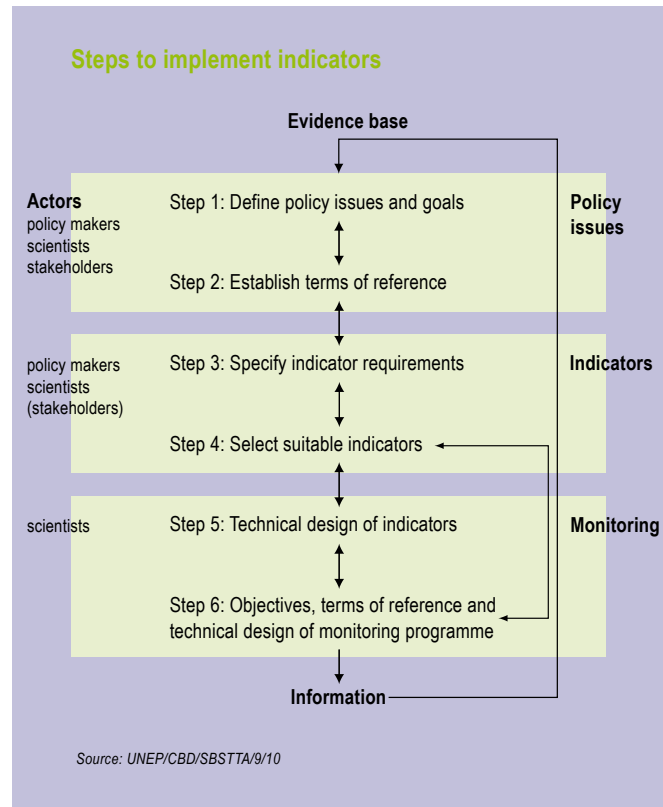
Steps to implement indicators

Evidence base

Actors
policy makers
scientists
stakeholders

Step 1: Define policy issues and goals

Policy issues

Step 2: Establish terms of reference

policy makers
scientists
(stakeholders)

Step 3: Specify indicator requirements

Indicators

Step 4: Select suitable indicators

scientists

Step 5: Technical design of indicators

Monitoring

Step 6: Objectives, terms of reference and technical design of monitoring programme

Information

Source: UNEP/CBD/SBSTTA/9/10